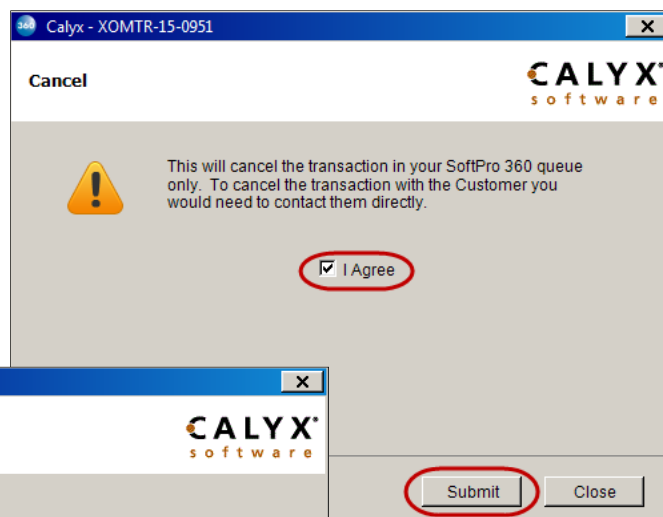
Calyx - XOMTR-15-0951

Cancel

CALYX
software

This will cancel the transaction in your SoftPro 360 queue only. To cancel the transaction with the Customer you would need to contact them directly.

I Agree

CALYX
software

Submit

Close